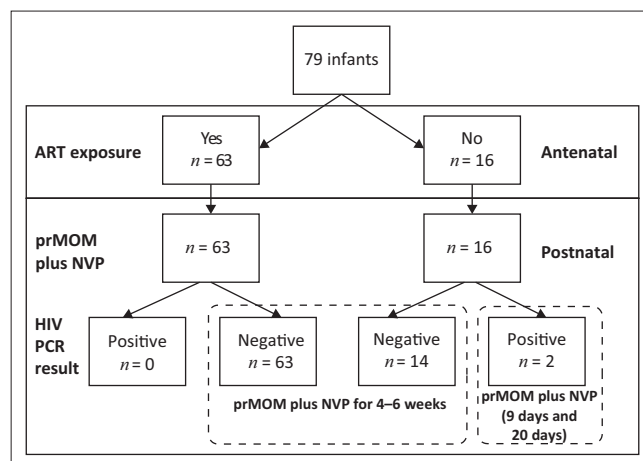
79 infants

ART exposure

Yes
$n = 63$

No
$n = 16$

Antenatal

prMOM plus NVP

$n = 63$

$n = 16$

Postnatal

HIV PCR result

Positive
$n = 0$

Negative
$n = 63$

Negative
$n = 14$

Positive
$n = 2$

prMOM plus NVP for 4–6 weeks

prMOM plus NVP (9 days and 20 days)